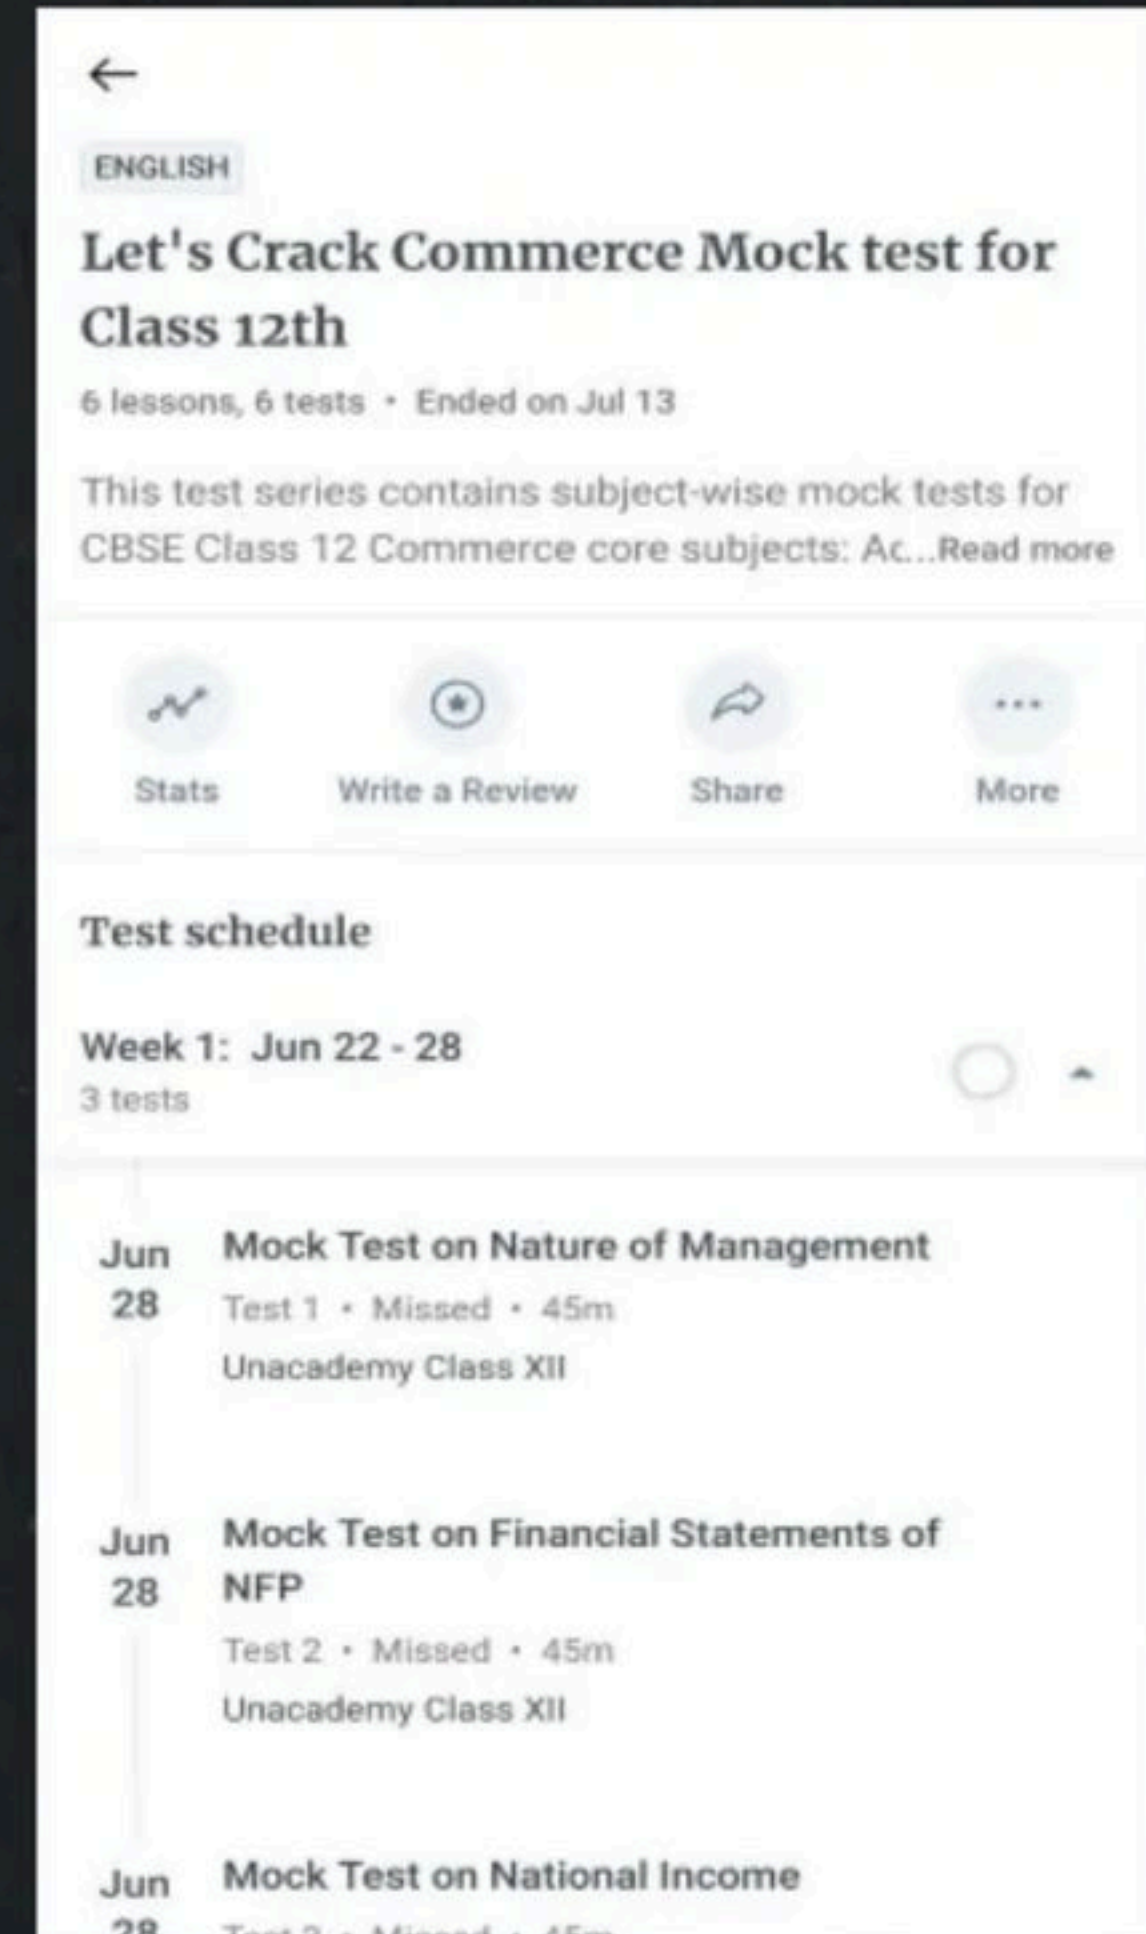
ENGLISH

Let's Crack Commerce Mock test for Class 12th

6 lessons, 6 tests • Ended on Jul 13

This test series contains subject-wise mock tests for CBSE Class 12 Commerce core subjects: Ac...Read more

Stats

Write a Review

Share

More

Test schedule

Week 1: Jun 22 - 28
3 tests

Jun 28
Mock Test on Nature of Management
Test 1 • Missed • 45m
Unacademy Class XII

Jun 28
Mock Test on Financial Statements of NFP
Test 2 • Missed • 45m
Unacademy Class XII

Jun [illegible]
Mock Test on National Income
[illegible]